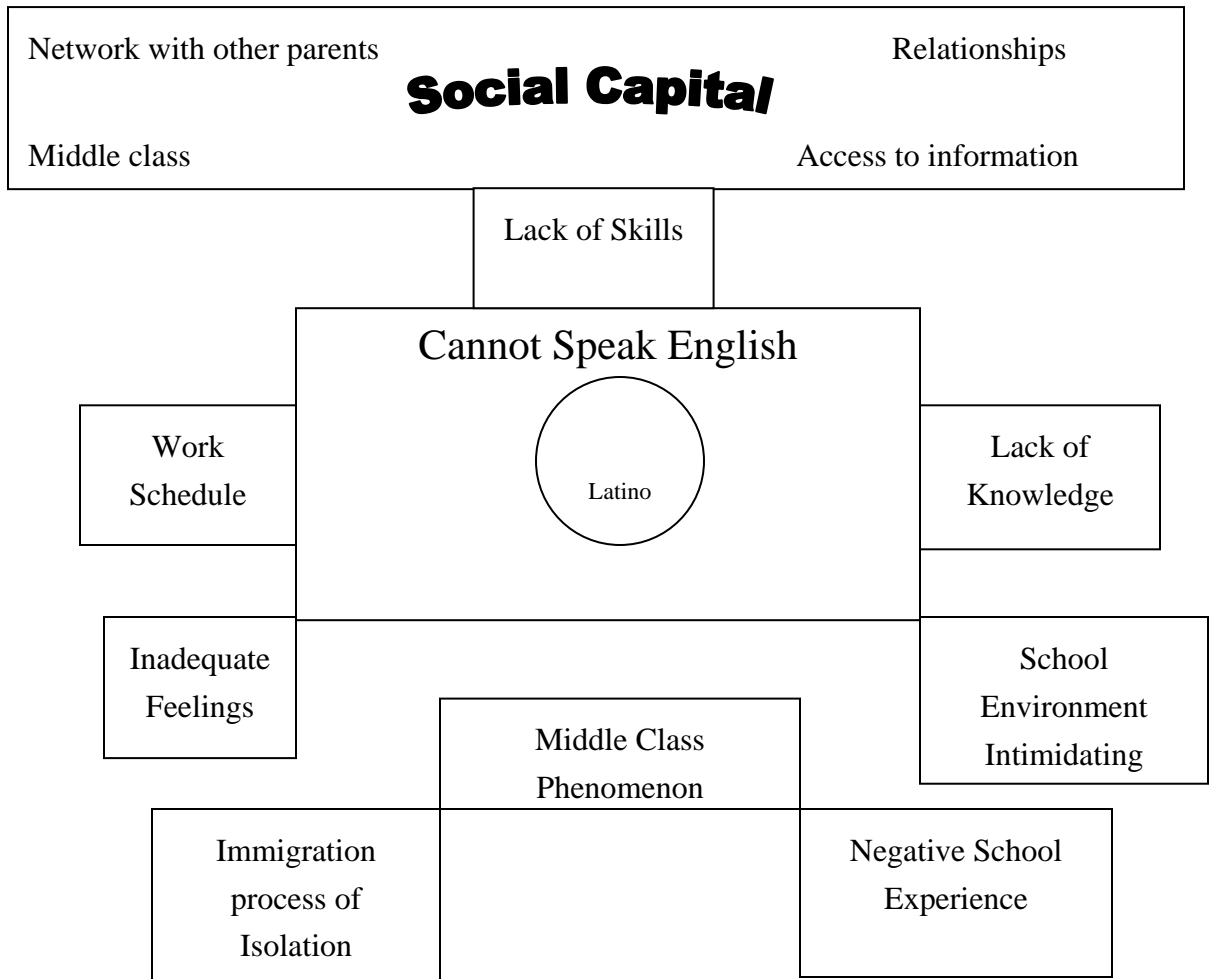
Network with other parents

Social Capital

Relationships

Middle class

Access to information

Lack of Skills

Cannot Speak English

Work Schedule

Latino

Lack of Knowledge

Inadequate Feelings

School Environment Intimidating

Middle Class Phenomenon

Immigration process of Isolation

Negative School Experience